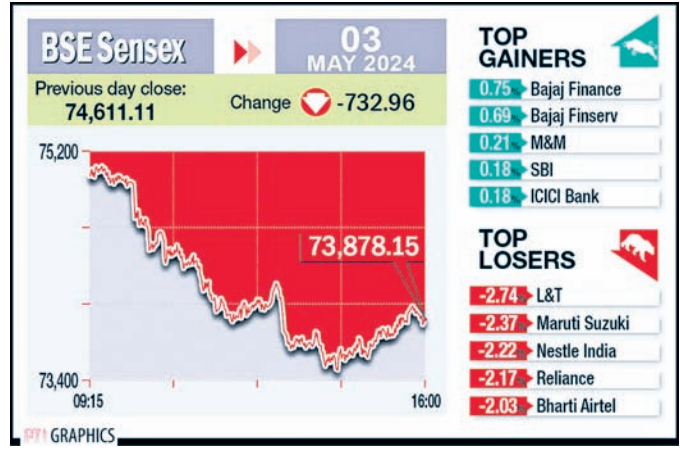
BSE Sensex

03 MAY 2024

Previous day close: 74,611.11

Change -732.96

75,200

73,878.15

73,400

09:15

16:00

TOP GAINERS

| 0.75 | Bajaj Finance |
|---|---|
| 0.69 | Bajaj Finserv |
| 0.21 | M&M |
| 0.18 | SBI |
| 0.18 | ICICI Bank |

TOP LOSERS

| -2.74 | L&T |
|---|---|
| -2.37 | Maruti Suzuki |
| -2.22 | Nestle India |
| -2.17 | Reliance |
| -2.03 | Bharti Airtel |

PTI GRAPHICS